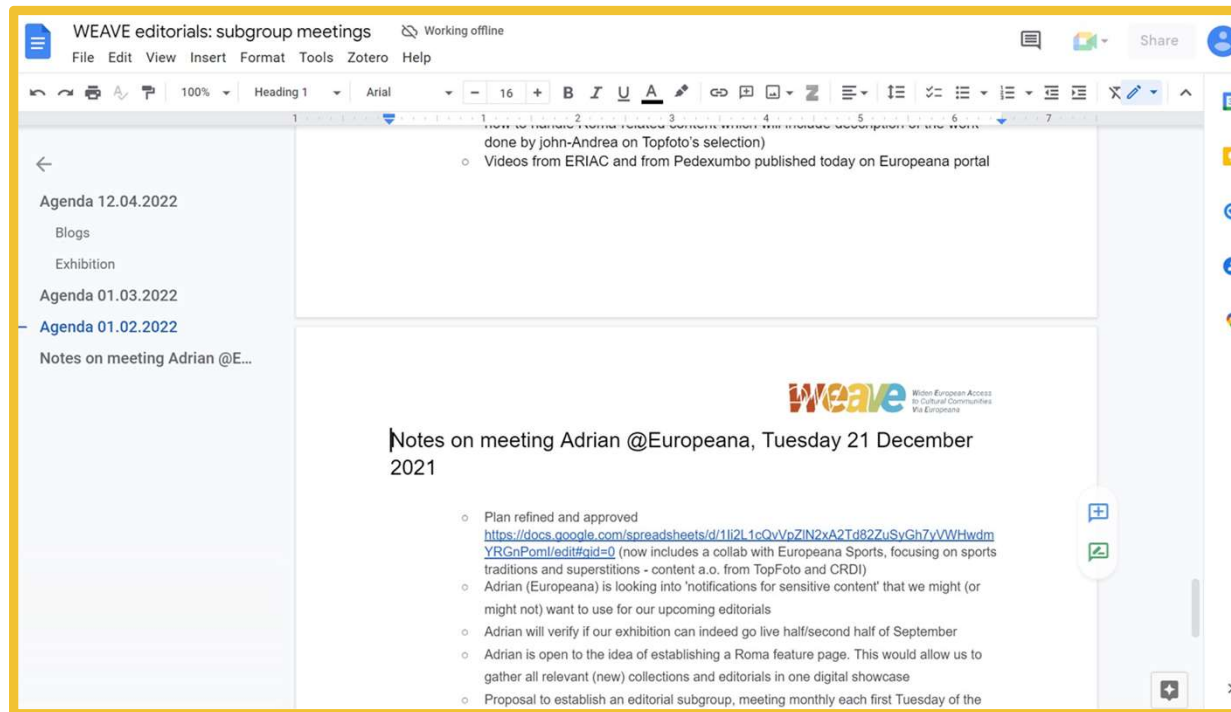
WEAVE editorials: subgroup meetings
Working offline
File Edit View Insert Format Tools Zotero Help
Share
100% Heading 1 Arial 16

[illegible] done by john-Andrea on Topfoto's selection)
Videos from ERIAC and from Pedexumbo published today on Europeana portal

Agenda 12.04.2022
Blogs
Exhibition
Agenda 01.03.2022
Agenda 01.02.2022
Notes on meeting Adrian @E...

WEAVE Widen European Access to Cultural Communities Via Europeana

Notes on meeting Adrian @Europeana, Tuesday 21 December 2021

Plan refined and approved https://docs.google.com/spreadsheets/d/1Ii2L1cQvVpZlN2xA2Td82ZuSyGh7yVWHwdmYRGnPomI/edit#gid=0 (now includes a collab with Europeana Sports, focusing on sports traditions and superstitions - content a.o. from TopFoto and CRDI)
Adrian (Europeana) is looking into 'notifications for sensitive content' that we might (or might not) want to use for our upcoming editorials
Adrian will verify if our exhibition can indeed go live half/second half of September
Adrian is open to the idea of establishing a Roma feature page. This would allow us to gather all relevant (new) collections and editorials in one digital showcase
Proposal to establish an editorial subgroup, meeting monthly each first Tuesday of the